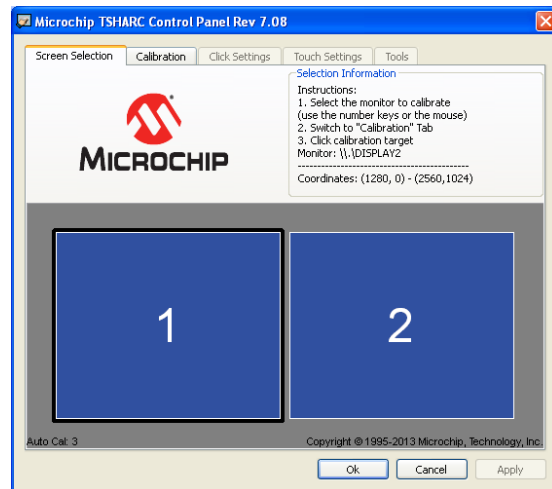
Microchip TSHARC Control Panel Rev 7.08

Screen Selection | Calibration | Click Settings | Touch Settings | Tools

MICROCHIP

Selection Information
Instructions:
1. Select the monitor to calibrate (use the number keys or the mouse)
2. Switch to "Calibration" Tab
3. Click calibration target
Monitor: \\.\DISPLAY2
----------------------------------------
Coordinates: (1280, 0) - (2560,1024)

1

2

Auto Cal: 3

Copyright © 1995-2013 Microchip, Technology, Inc.

Ok | Cancel | Apply